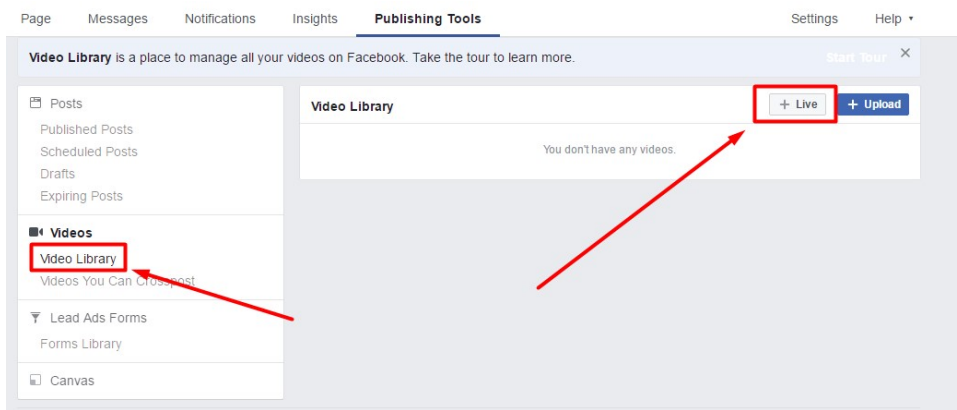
Page Messages Notifications Insights Publishing Tools Settings Help ▾

Video Library is a place to manage all your videos on Facebook. Take the tour to learn more. Start Tour ×

Posts
Published Posts
Scheduled Posts
Drafts
Expiring Posts

Videos
Video Library
Videos You Can Crosspost

Lead Ads Forms
Forms Library

Canvas

Video Library + Live + Upload

You don't have any videos.